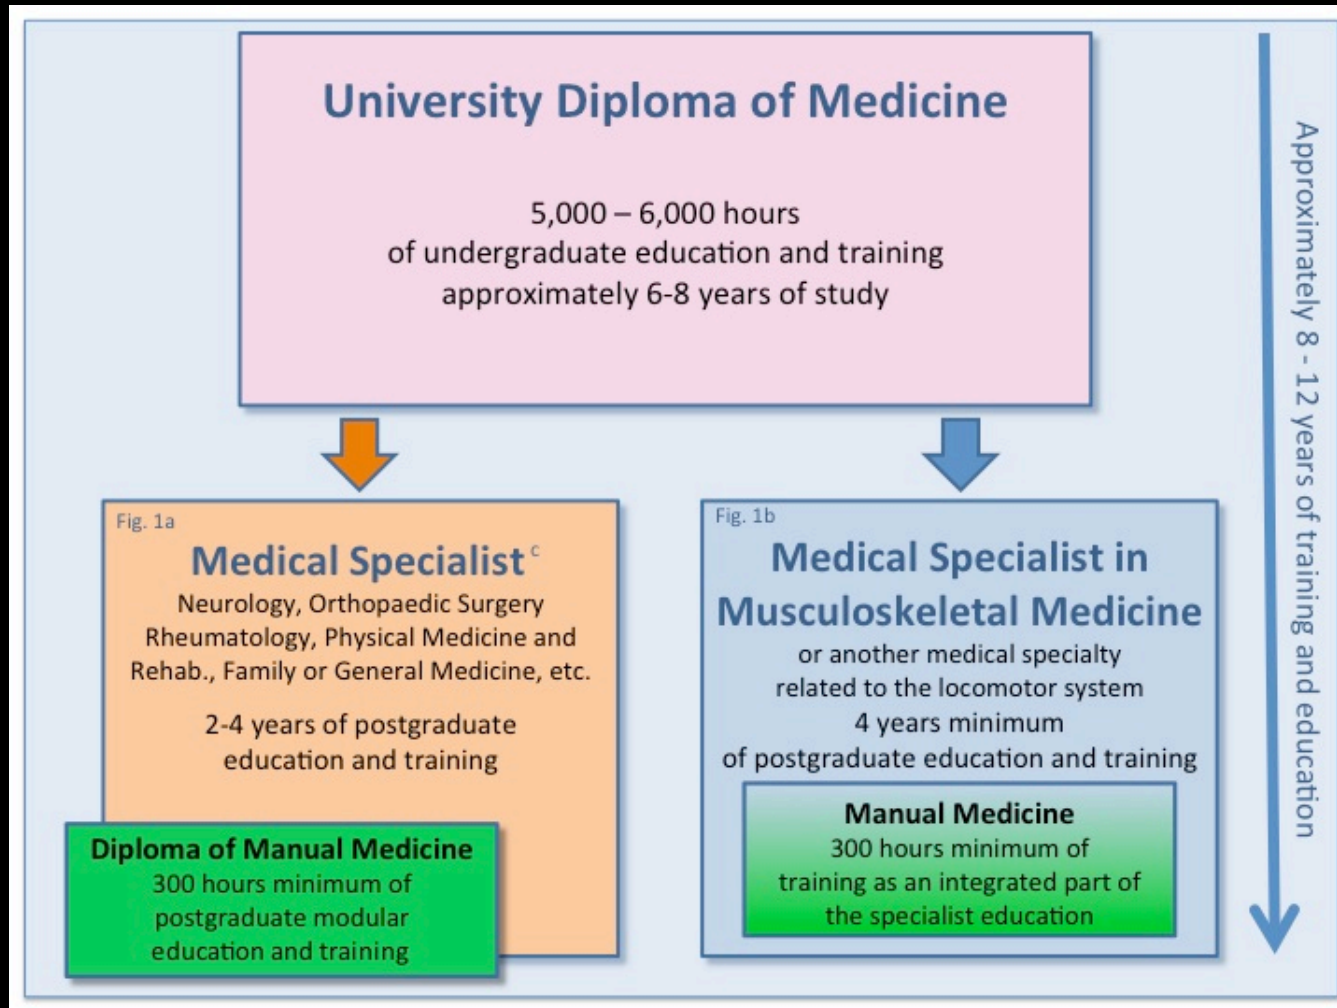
University Diploma of Medicine

5,000 – 6,000 hours
of undergraduate education and training
approximately 6-8 years of study

Fig. 1a

Medical Specialist $^{c}$

Neurology, Orthopaedic Surgery Rheumatology, Physical Medicine and Rehab., Family or General Medicine, etc.

2-4 years of postgraduate education and training

Diploma of Manual Medicine

300 hours minimum of postgraduate modular education and training

Fig. 1b

Medical Specialist in Musculoskeletal Medicine

or another medical specialty related to the locomotor system
4 years minimum
of postgraduate education and training

Manual Medicine

300 hours minimum of training as an integrated part of the specialist education

Approximately 8 - 12 years of training and education